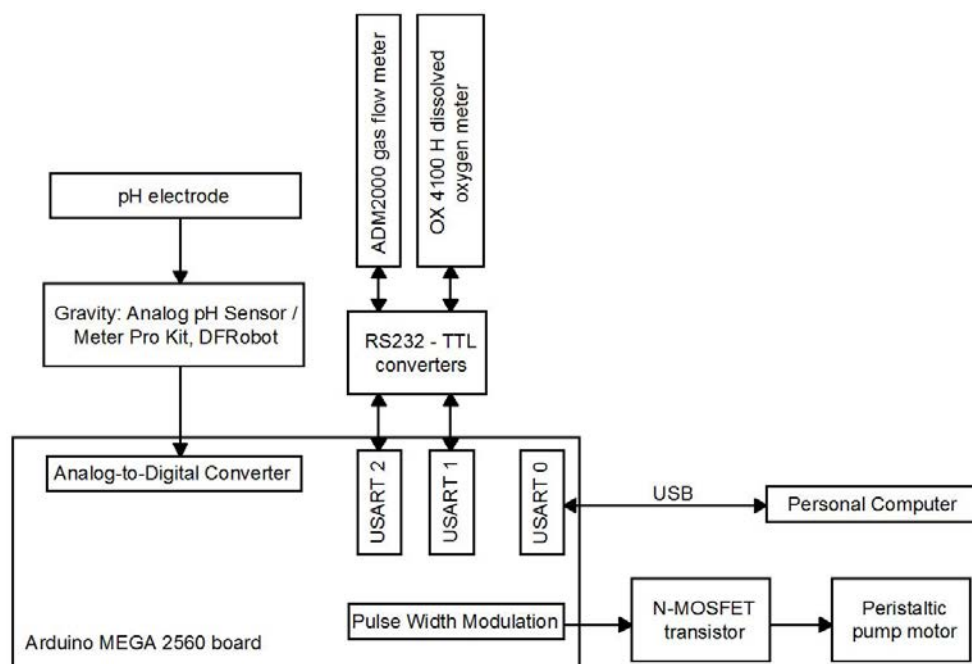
ADM2000 gas flow meter

OX 4100 H dissolved oxygen meter

pH electrode

Gravity: Analog pH Sensor / Meter Pro Kit, DFRobot

RS232 - TTL converters

Analog-to-Digital Converter

USART 2

USART 1

USART 0

USB

Personal Computer

Pulse Width Modulation

N-MOSFET transistor

Peristaltic pump motor

Arduino MEGA 2560 board